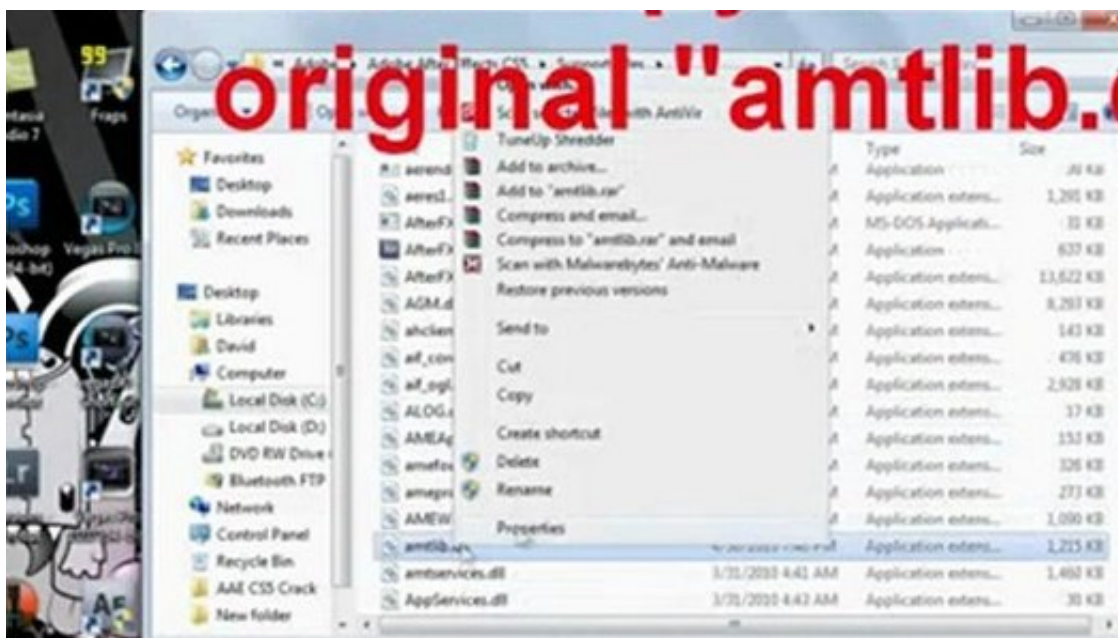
original "amtlib.

Adobe After Effects CS5 ▸ Support Files ▸

Organize

Scan with AntiVir

TuneUp Shredder
Add to archive...
Add to "amtlib.rar"
Compress and email...
Compress to "amtlib.rar" and email
Scan with Malwarebytes' Anti-Malware
Restore previous versions
Send to
Cut
Copy
Create shortcut
Delete
Rename
Properties

Favorites
Desktop
Downloads
Recent Places
Desktop
Libraries
David
Computer
Local Disk (C:)
Local Disk (D:)
DVD RW Drive
Bluetooth FTP
Network
Control Panel
Recycle Bin
AAE CS5 Crack
New folder

| Name | Date modified | Type | Size |
|---|---|---|---|
| aerend | | Application | 20 KB |
| aeres1 | | Application extens... | 1,291 KB |
| AfterFX | | MS-DOS Applicati... | 32 KB |
| AfterFX | | Application | 637 KB |
| AfterFX | | Application extens... | 13,622 KB |
| AGM.d | | Application extens... | 8,293 KB |
| ahclien | | Application extens... | 143 KB |
| aif_con | | Application extens... | 478 KB |
| aif_ogl | | Application extens... | 2,928 KB |
| ALOG. | | Application extens... | 17 KB |
| AMEAp | | Application extens... | 152 KB |
| amefo | | Application extens... | 326 KB |
| amepr | | Application extens... | 273 KB |
| AMEW | | Application extens... | 1,090 KB |
| amtlib. | | Application extens... | 1,215 KB |
| amtservices.dll | 3/31/2010 4:41 AM | Application extens... | 1,460 KB |
| AppServices.dll | 3/31/2010 4:42 AM | Application extens... | 30 KB |

Frags
Vegas Pro